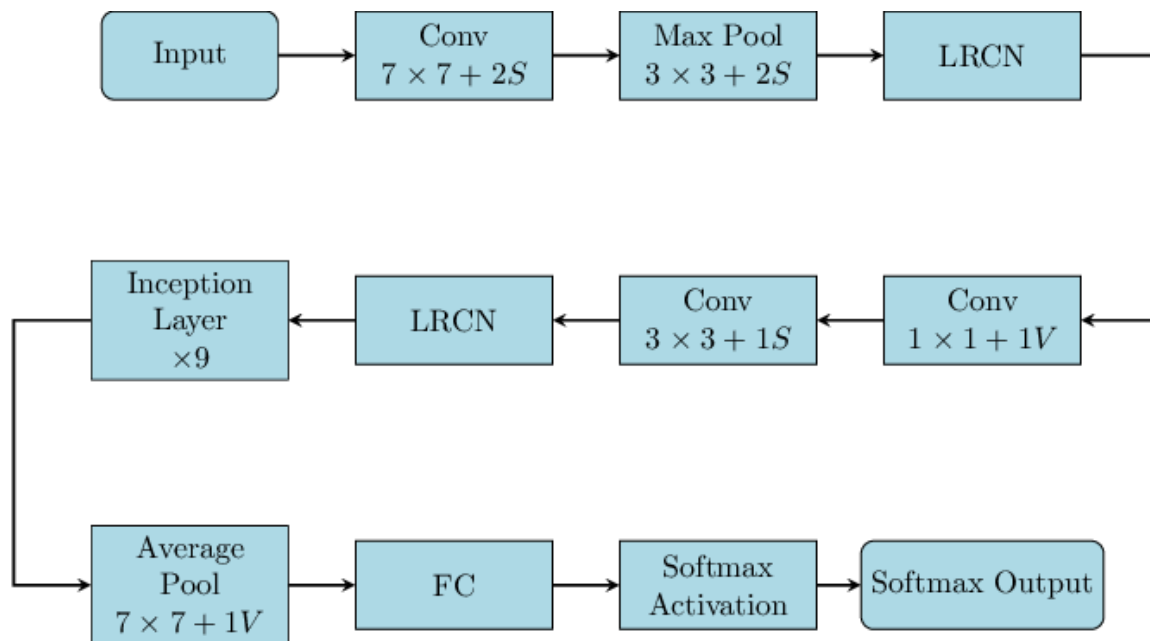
Input

Conv
$7 \times 7 + 2S$

Max Pool
$3 \times 3 + 2S$

LRCN

Conv
$1 \times 1 + 1V$

Conv
$3 \times 3 + 1S$

LRCN

Inception Layer
$\times 9$

Average Pool
$7 \times 7 + 1V$

FC

Softmax Activation

Softmax Output